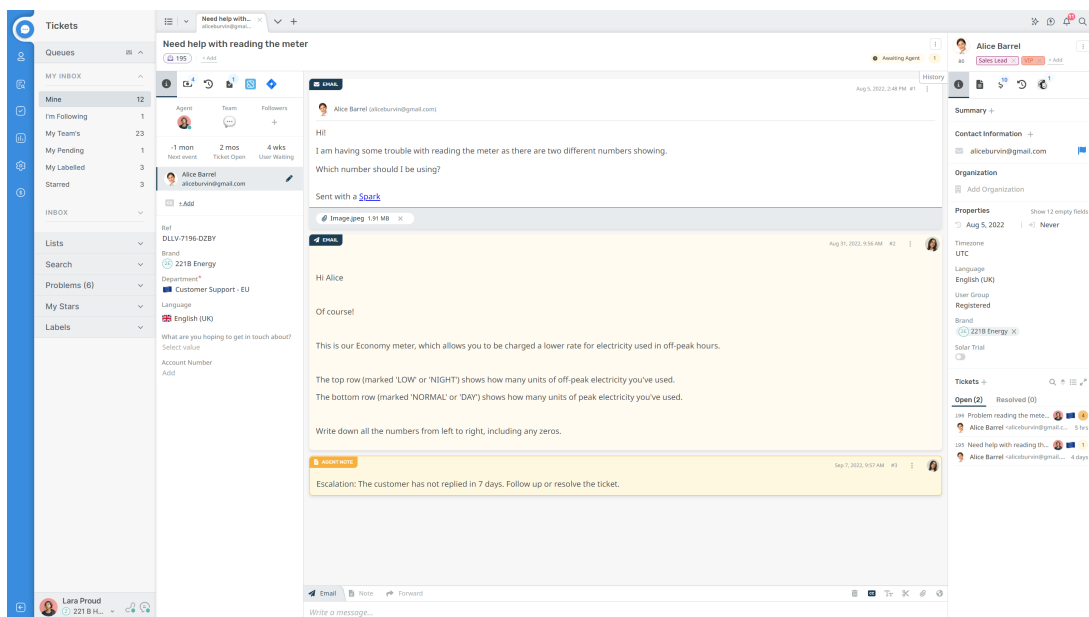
Tickets

Queues

MY INBOX

| Mine | 12 |
|---|---|
| I'm Following | 1 |
| My Team's | 23 |
| My Pending | 1 |
| My Labelled | 3 |
| Starred | 3 |

INBOX

Lists

Search

Problems (6)

My Stars

Labels

Lara Proud
221 B H...

Need help with... alicebarvin@gmai...

Need help with reading the meter
195 + Add

Awaiting Agent 1

History

Agent Team Followers

-1 mon Next event
2 mos Ticket Open
4 wks User Waiting

Alice Barrel
aliceburvin@gmail.com

+ Add

Ref
DLLV-7196-DZBY

Brand
221B Energy

Department*
Customer Support - EU

Language
English (UK)

What are you hoping to get in touch about?
Select value

Account Number
Add

EMAIL
Aug 5, 2022, 2:48 PM #1

Alice Barrel (aliceburvin@gmail.com)

Hi!

I am having some trouble with reading the meter as there are two different numbers showing.

Which number should I be using?

Sent with a Spark

Image.jpeg 1.91 MB

EMAIL
Aug 31, 2022, 9:56 AM #2

Hi Alice

Of course!

This is our Economy meter, which allows you to be charged a lower rate for electricity used in off-peak hours.

The top row (marked 'LOW' or 'NIGHT') shows how many units of off-peak electricity you've used.

The bottom row (marked 'NORMAL' or 'DAY') shows how many units of peak electricity you've used.

Write down all the numbers from left to right, including any zeros.

AGENT NOTE
Sep 7, 2022, 9:57 AM #3

Escalation: The customer has not replied in 7 days. Follow up or resolve the ticket.

Email Note Forward

Write a message...

Alice Barrel
Sales Lead VIP + Add

Summary +

Contact Information +
aliceburvin@gmail.com

Organization
Add Organization

Properties Show 12 empty fields
Aug 5, 2022 Never

Timezone
UTC

Language
English (UK)

User Group
Registered

Brand
221B Energy

Solar Trial

Tickets +

Open (2) Resolved (0)

199 Problem reading the mete...
Alice Barrel <aliceburvin@gmail.c... 5 hrs

195 Need help with reading th...
Alice Barrel <aliceburvin@gmail.... 4 days